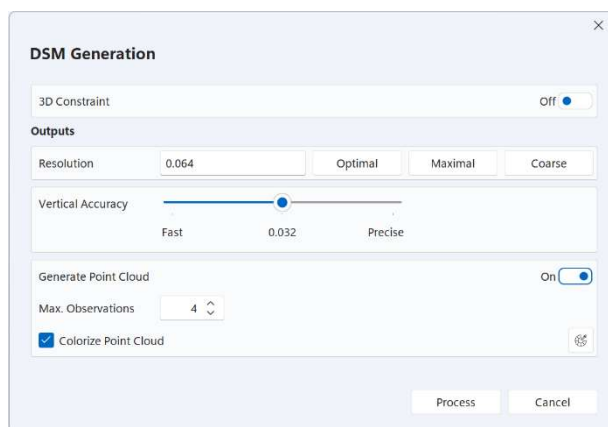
DSM Generation

3D Constraint

Off

Outputs

Resolution 0.064 Optimal Maximal Coarse

Vertical Accuracy

Fast 0.032 Precise

Generate Point Cloud

On

Max. Observations 4

Colorize Point Cloud

Process Cancel